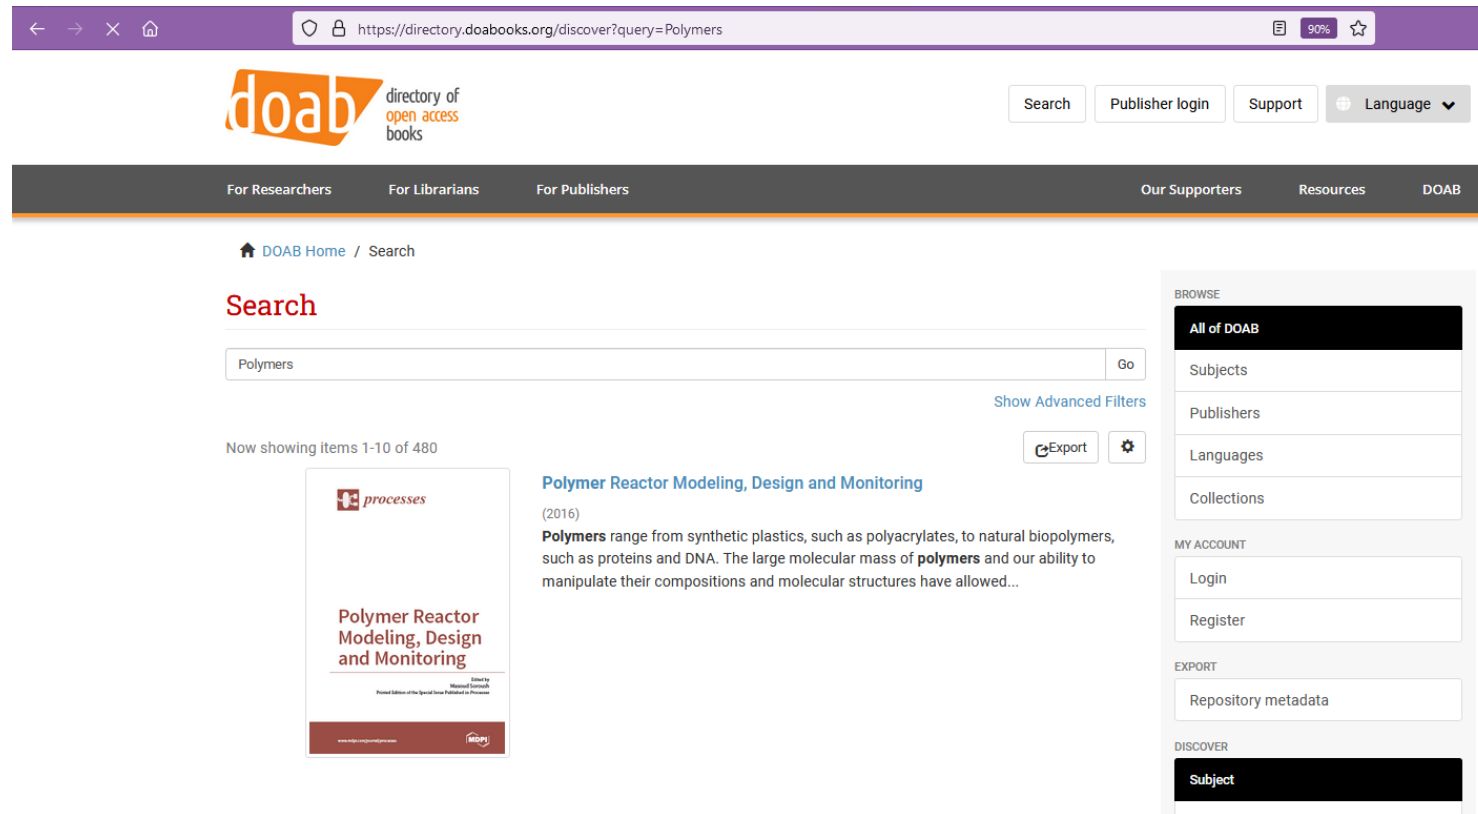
https://directory.doabooks.org/discover?query=Polymers

90%

doab directory of open access books

Search Publisher login Support Language

For Researchers For Librarians For Publishers Our Supporters Resources DOAB

DOAB Home / Search

Search

Polymers Go

Show Advanced Filters

Now showing items 1-10 of 480

Export

processes

Polymer Reactor Modeling, Design and Monitoring

Edited by
Masoud Soroush
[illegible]

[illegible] MDPI

Polymer Reactor Modeling, Design and Monitoring

(2016)

**Polymers** range from synthetic plastics, such as polyacrylates, to natural biopolymers, such as proteins and DNA. The large molecular mass of **polymers** and our ability to manipulate their compositions and molecular structures have allowed...

BROWSE

All of DOAB

Subjects

Publishers

Languages

Collections

MY ACCOUNT

Login

Register

EXPORT

Repository metadata

DISCOVER

Subject